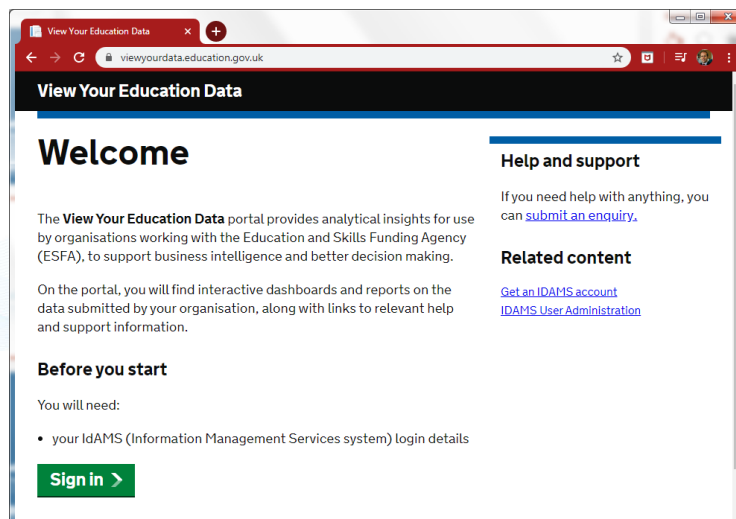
View Your Education Data ×

viewyourdata.education.gov.uk

View Your Education Data

Welcome

The **View Your Education Data** portal provides analytical insights for use by organisations working with the Education and Skills Funding Agency (ESFA), to support business intelligence and better decision making.

On the portal, you will find interactive dashboards and reports on the data submitted by your organisation, along with links to relevant help and support information.

Before you start

You will need:

• your IdAMS (Information Management Services system) login details

Sign in

Help and support

If you need help with anything, you can submit an enquiry.

Related content

Get an IDAMS account

IDAMS User Administration